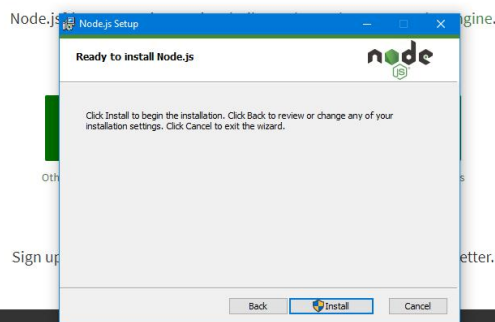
Node.js

Node.js Setup

Ready to install Node.js

node JS

Click Install to begin the installation. Click Back to review or change any of your installation settings. Click Cancel to exit the wizard.

Back

Install

Cancel

gine.

Oth

s

Sign up

etter.